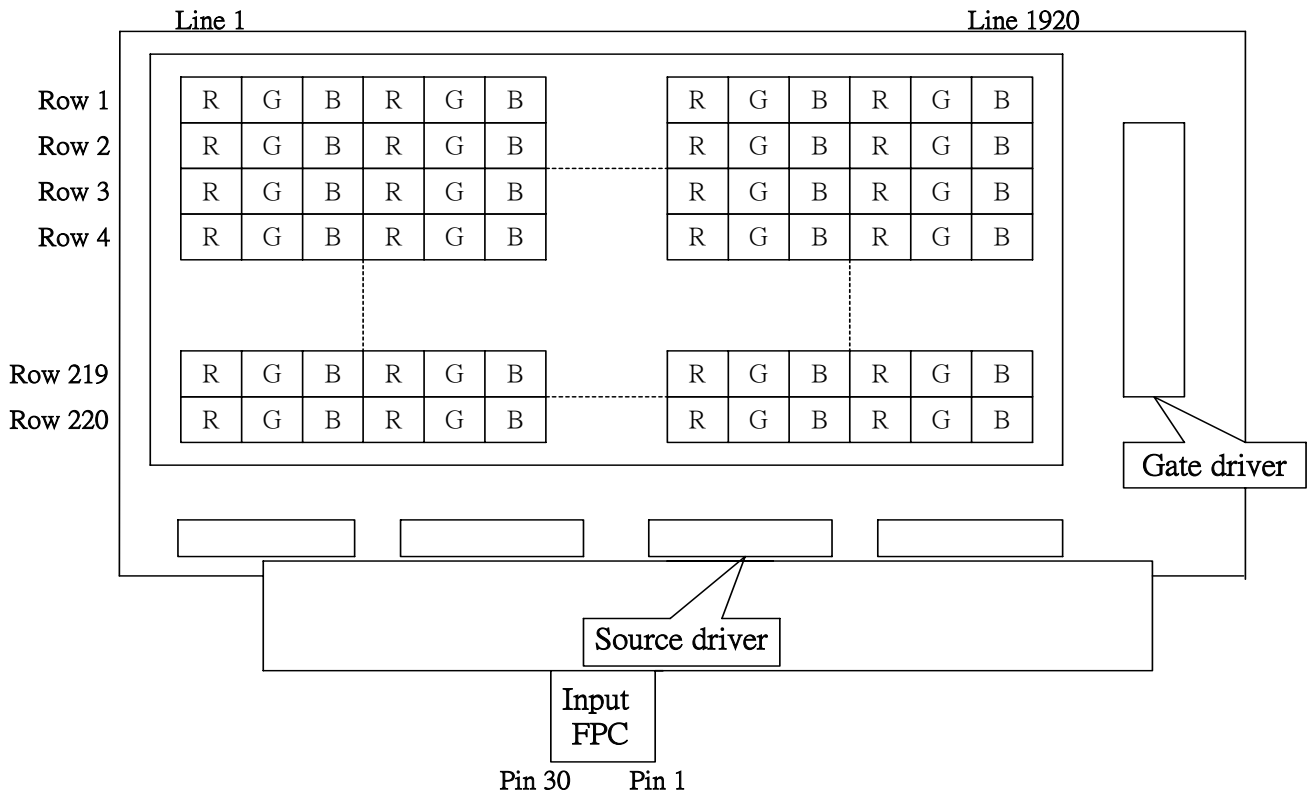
Line 1

Line 1920

Row 1
Row 2
Row 3
Row 4

| R | G | B | R | G | B |
|---|---|---|---|---|---|
| R | G | B | R | G | B |
| R | G | B | R | G | B |
| R | G | B | R | G | B |

| R | G | B | R | G | B |
|---|---|---|---|---|---|
| R | G | B | R | G | B |
| R | G | B | R | G | B |
| R | G | B | R | G | B |

Row 219
Row 220

| R | G | B | R | G | B |
|---|---|---|---|---|---|
| R | G | B | R | G | B |

| R | G | B | R | G | B |
|---|---|---|---|---|---|
| R | G | B | R | G | B |

Gate driver

Source driver

Input FPC

Pin 30
Pin 1